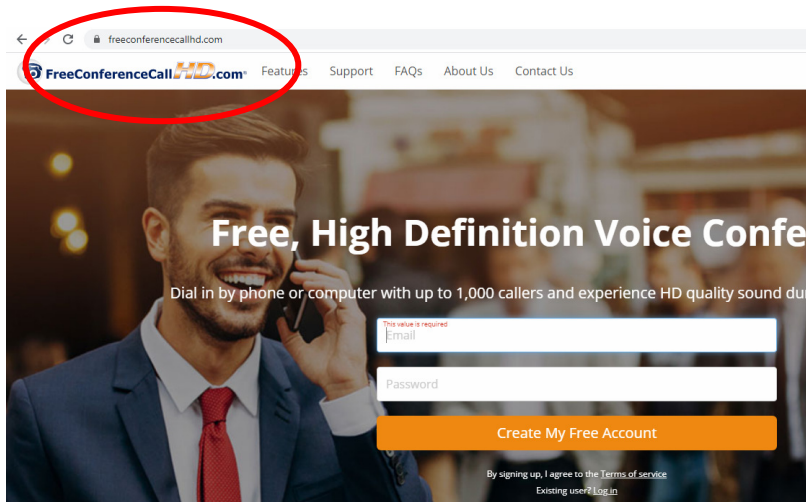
freeconferencecallhd.com

FreeConferenceCallHD.com Features Support FAQs About Us Contact Us

Free, High Definition Voice Confe

Dial in by phone or computer with up to 1,000 callers and experience HD quality sound du

This value is required
Email

Password

Create My Free Account

By signing up, I agree to the Terms of service
Existing user? Log in